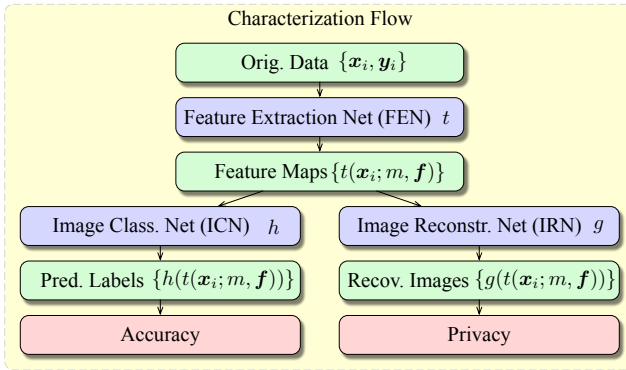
Characterization Flow

Orig. Data $\{\boldsymbol{x}_i, \boldsymbol{y}_i\}$

Feature Extraction Net (FEN) $t$

Feature Maps $\{t(\boldsymbol{x}_i; m, \boldsymbol{f})\}$

Image Class. Net (ICN) $h$

Pred. Labels $\{h(t(\boldsymbol{x}_i; m, \boldsymbol{f}))\}$

Accuracy

Image Reconstr. Net (IRN) $g$

Recov. Images $\{g(t(\boldsymbol{x}_i; m, \boldsymbol{f}))\}$

Privacy